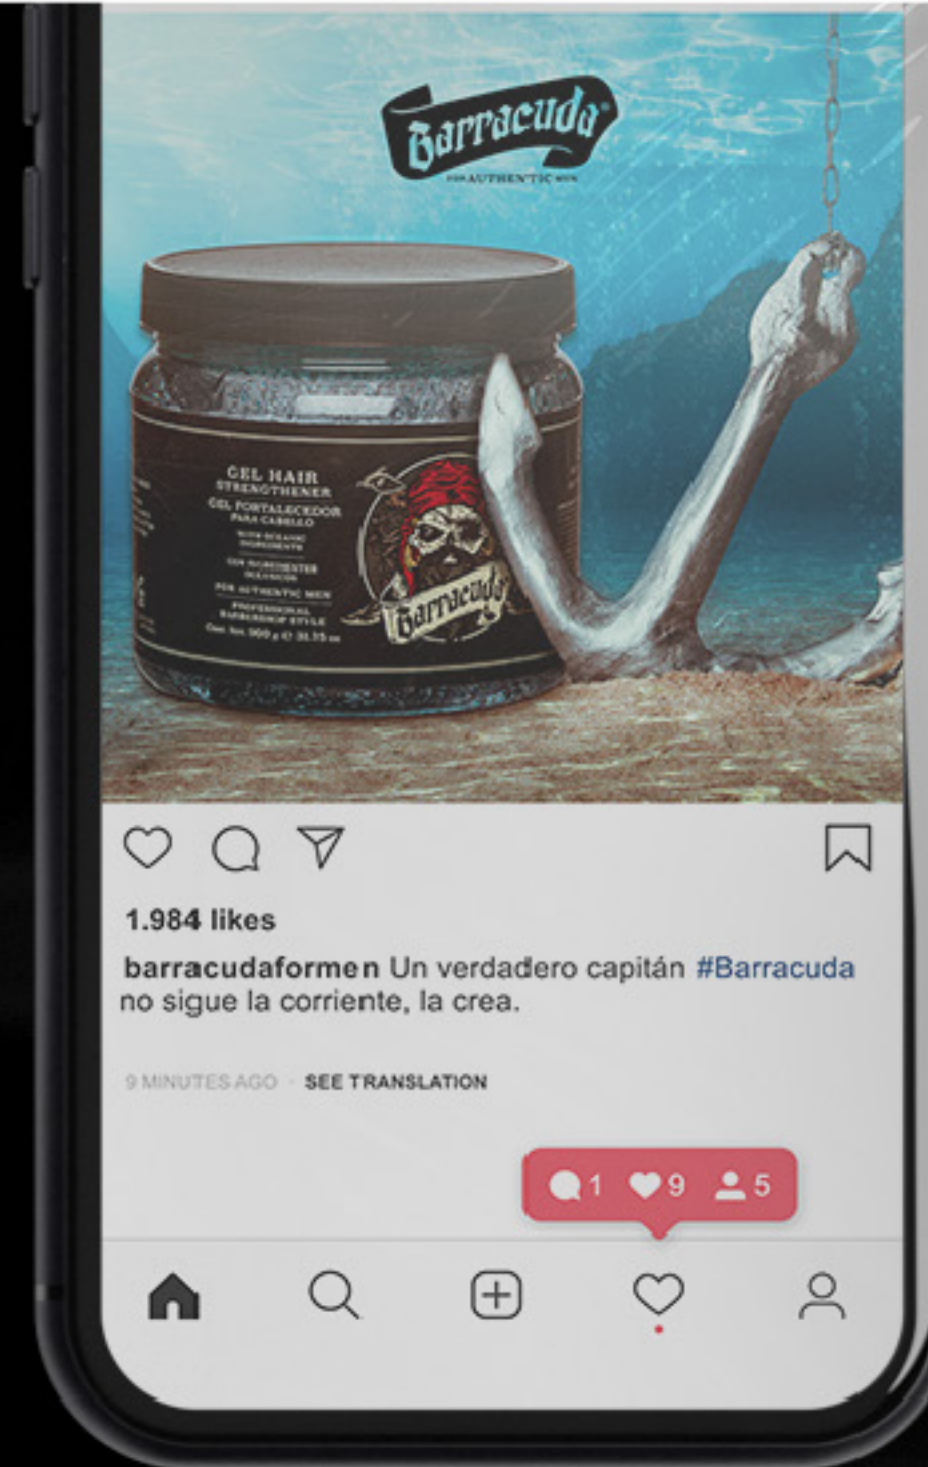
Barracuda®
FOR AUTHENTIC MEN

GEL HAIR STRENGTHENER
GEL FORTALECEDOR PARA CABELLO
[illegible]
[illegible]
FOR AUTHENTIC MEN
PROFESSIONAL BARBERSHOP STYLE
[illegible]

Barracuda

1.984 likes

barracudaformen Un verdadero capitán #Barracuda no sigue la corriente, la crea.

9 MINUTES AGO · SEE TRANSLATION

1 9 5